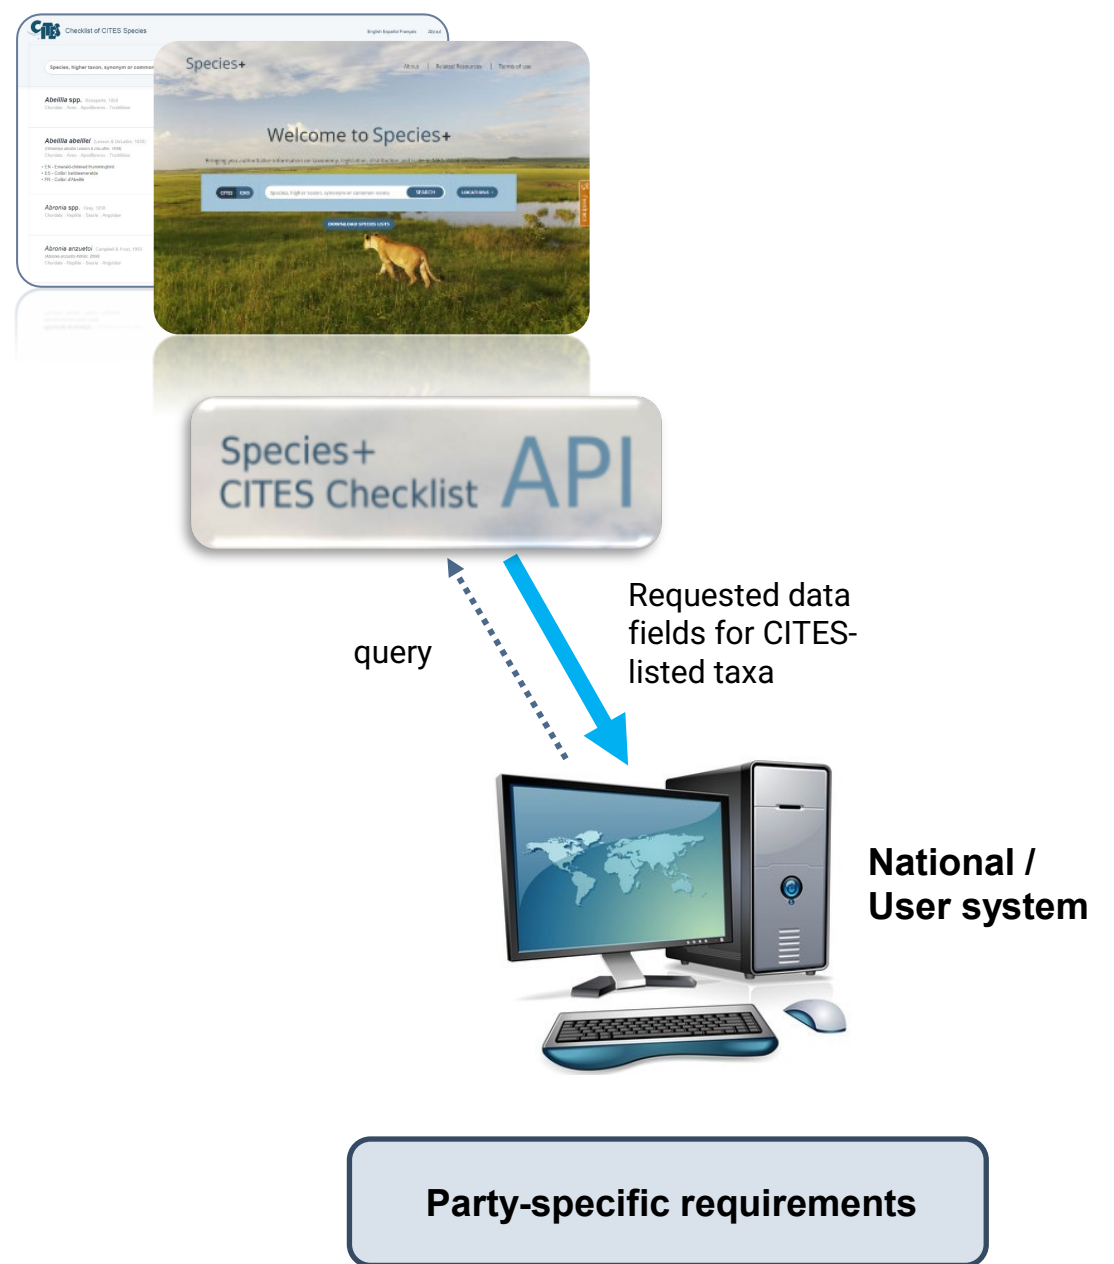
CITES Checklist of CITES Species

English Español Français About

Species, higher taxon, synonym or common

Abeillia spp. Bourcier, 1843

Abeillia abeillei (Lesson & DeLattre, 1839)

Abronia spp. Gray, 1838

Abronia anzuetoi Campbell & Frost, 1993

Species+

About | Related Resources | Terms of use

Welcome to Species+

CITES CMS

SEARCH

LOCATIONS

DOWNLOAD SPECIES LISTS

Species+
CITES Checklist API

Requested data fields for CITES-listed taxa

query

National / User system

Party-specific requirements